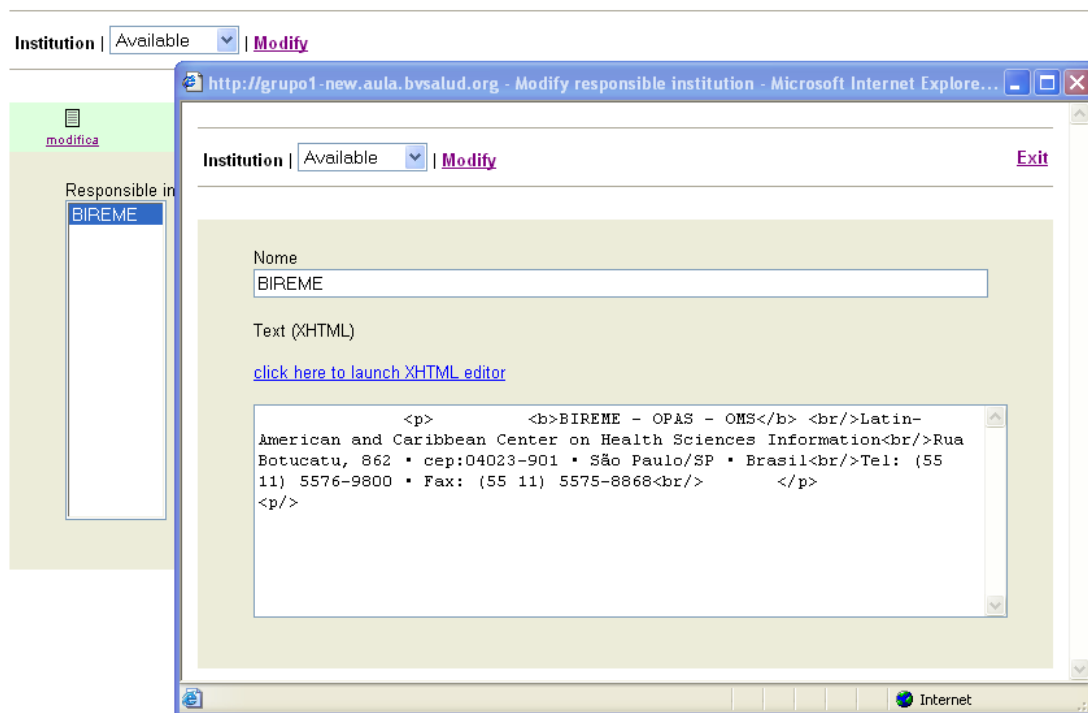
Institution | Available | Modify

modifica

Responsible in

BIREME

http://grupo1-new.aula.bvsalud.org - Modify responsible institution - Microsoft Internet Explore...

Institution | Available | Modify

Exit

Nome

BIREME

Text (XHTML)

click here to launch XHTML editor

<p> <b>BIREME - OPAS - OMS</b> <br/>Latin-American and Caribbean Center on Health Sciences Information<br/>Rua Botucatu, 862 • cep:04023-901 • São Paulo/SP • Brasil<br/>Tel: (55 11) 5576-9800 • Fax: (55 11) 5575-8868<br/> </p> <p/>

Internet